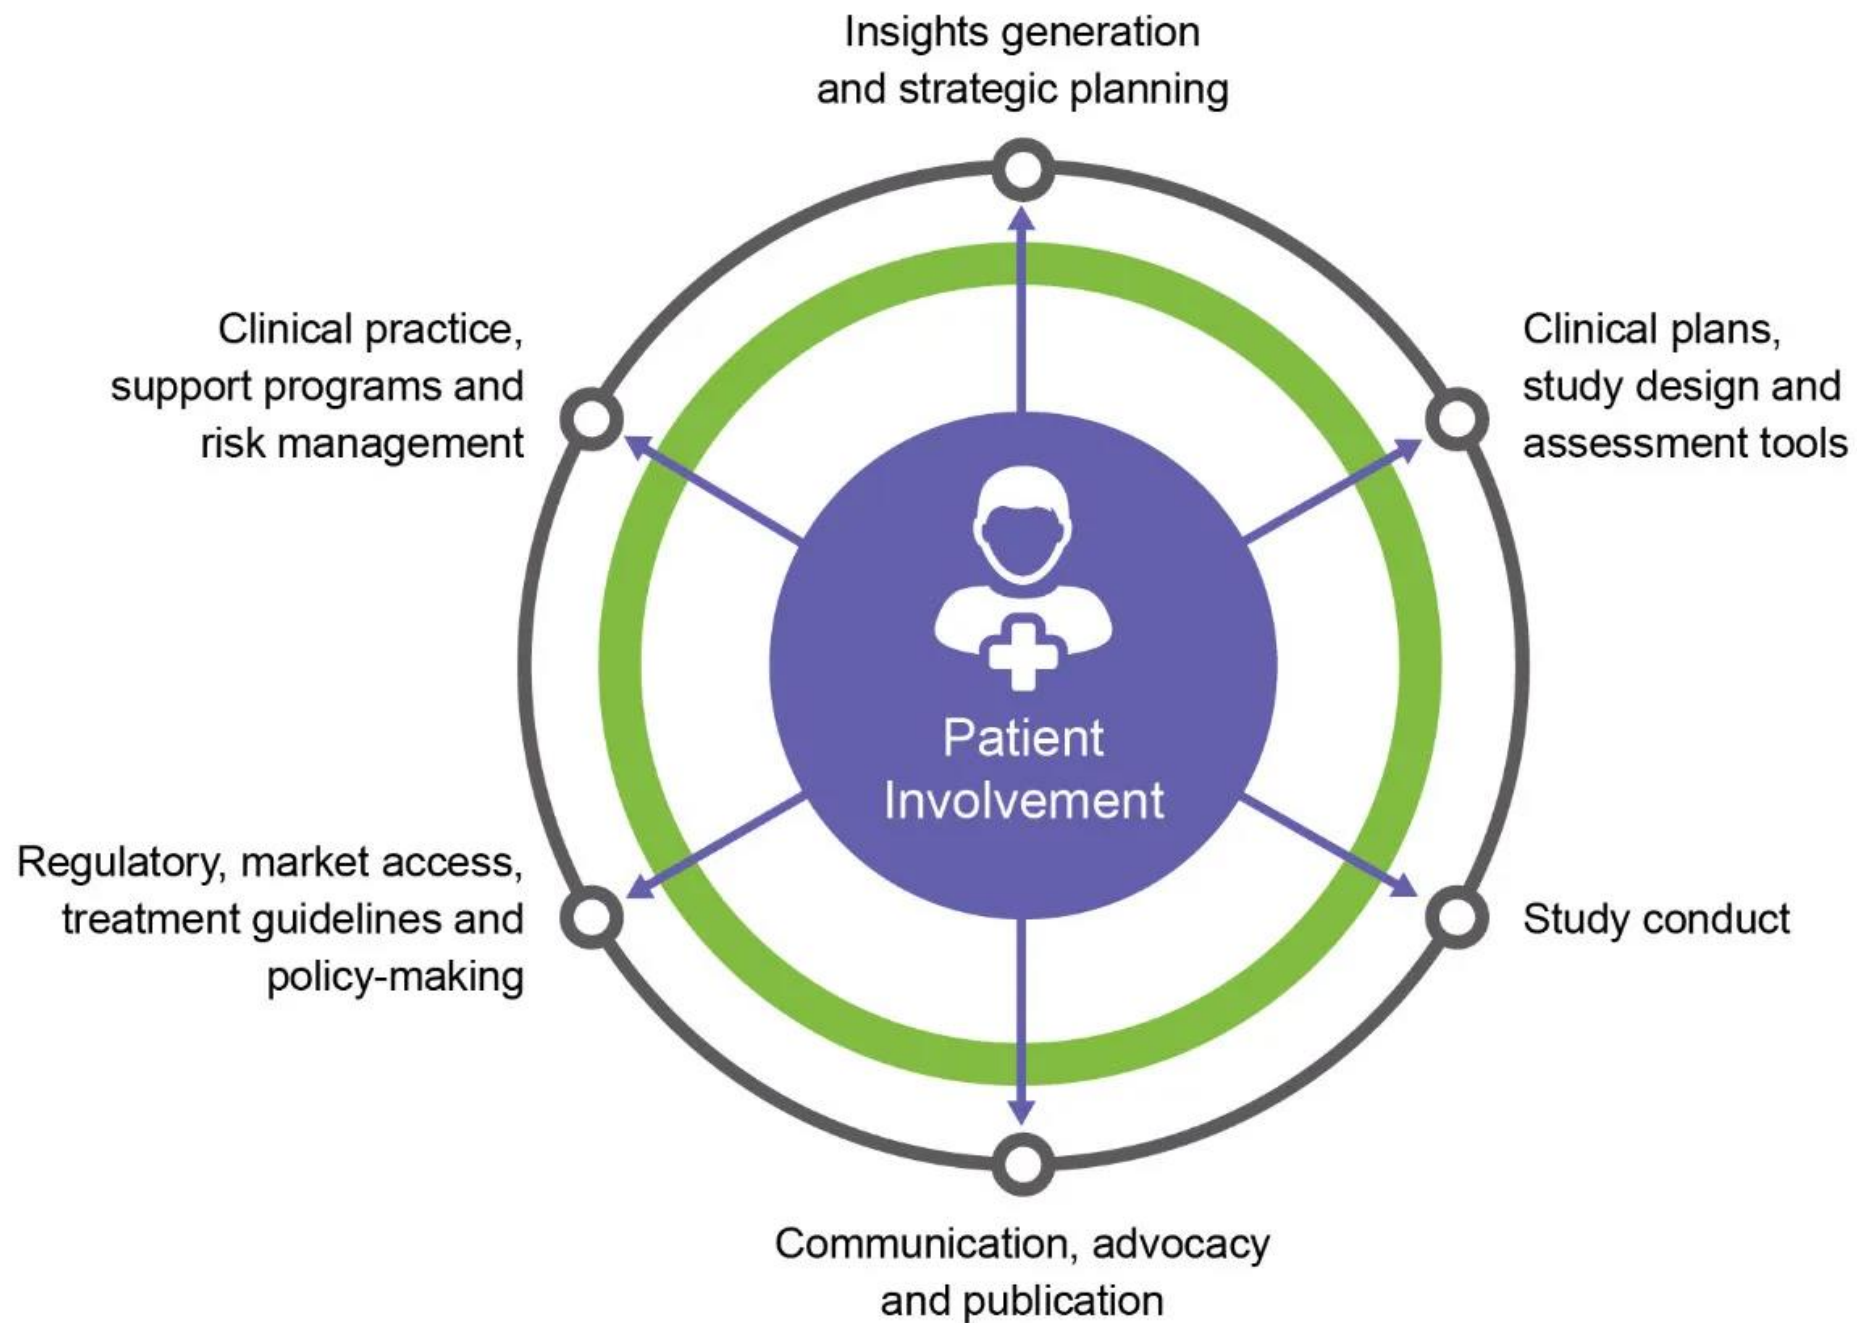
Insights generation and strategic planning

Clinical practice, support programs and risk management

Clinical plans, study design and assessment tools

Patient Involvement

Regulatory, market access, treatment guidelines and policy-making

Study conduct

Communication, advocacy and publication